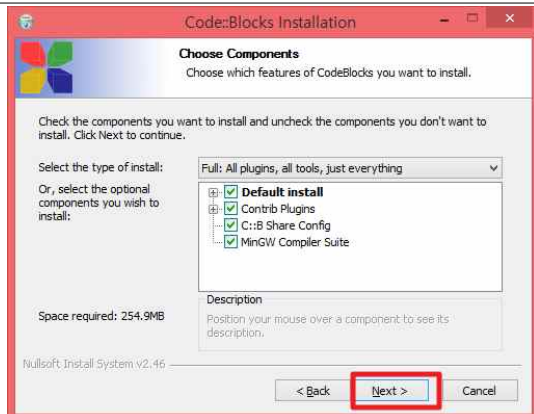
Code::Blocks Installation

Choose Components

Choose which features of CodeBlocks you want to install.

Check the components you want to install and uncheck the components you don't want to install. Click Next to continue.

Select the type of install:

Full: All plugins, all tools, just everything

Or, select the optional components you wish to install:

Default install

Contrib Plugins

C::B Share Config

MinGW Compiler Suite

Space required: 254.9MB

Description

Position your mouse over a component to see its description.

Nullsoft Install System v2.46

< Back

Next >

Cancel